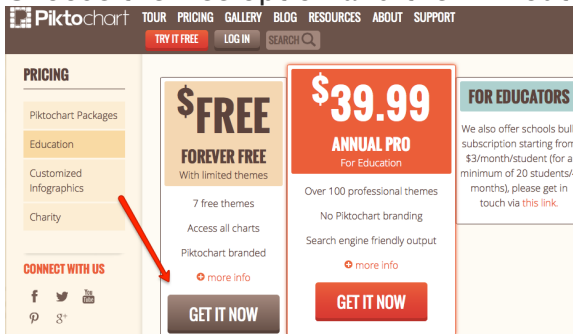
Piktochart TOUR PRICING GALLERY BLOG RESOURCES ABOUT SUPPORT

TRY IT FREE LOG IN SEARCH

PRICING

Piktochart Packages

Education

Customized Infographics

Charity

CONNECT WITH US

You Tube

$g^+$

$FREE

FOREVER FREE

With limited themes

7 free themes

Access all charts

Piktochart branded

more info

GET IT NOW

$39.99

ANNUAL PRO

For Education

Over 100 professional themes

No Piktochart branding

Search engine friendly output

more info

GET IT NOW

FOR EDUCATORS

We also offer schools bul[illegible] subscription starting from $3/month/student (for a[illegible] minimum of 20 students/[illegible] months), please get in touch via this link.